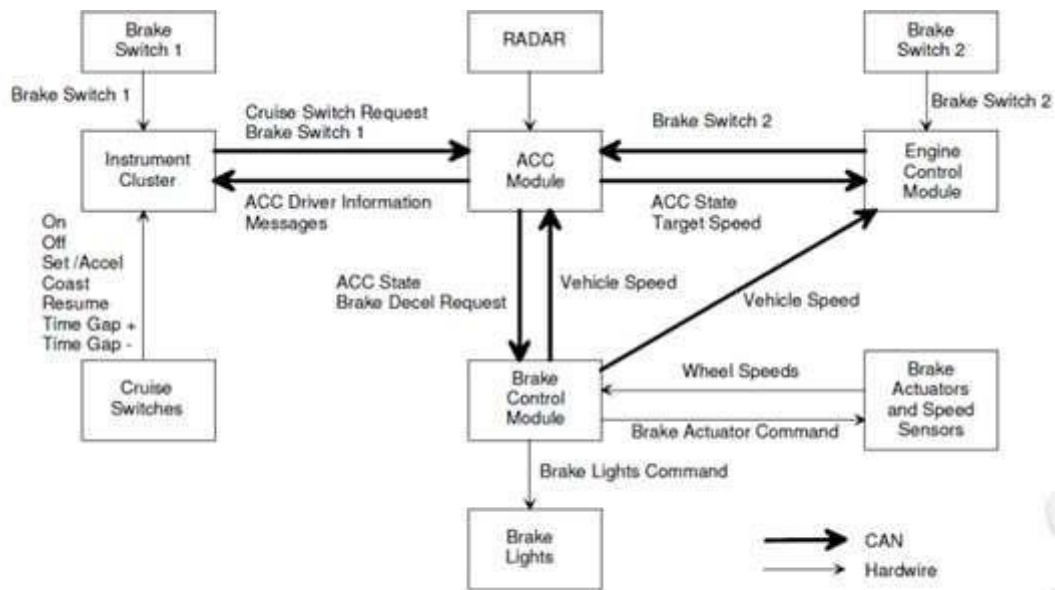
Brake Switch 1

RADAR

Brake Switch 2

Brake Switch 1

Brake Switch 2

Cruise Switch Request
Brake Switch 1

Brake Switch 2

Instrument Cluster

ACC Module

Engine Control Module

ACC Driver Information Messages

ACC State
Target Speed

On
Off
Set /Accel
Coast
Resume
Time Gap +
Time Gap -

ACC State
Brake Decel Request

Vehicle Speed

Vehicle Speed

Cruise Switches

Brake Control Module

Wheel Speeds

Brake Actuator Command

Brake Actuators and Speed Sensors

Brake Lights Command

Brake Lights

CAN
Hardwire